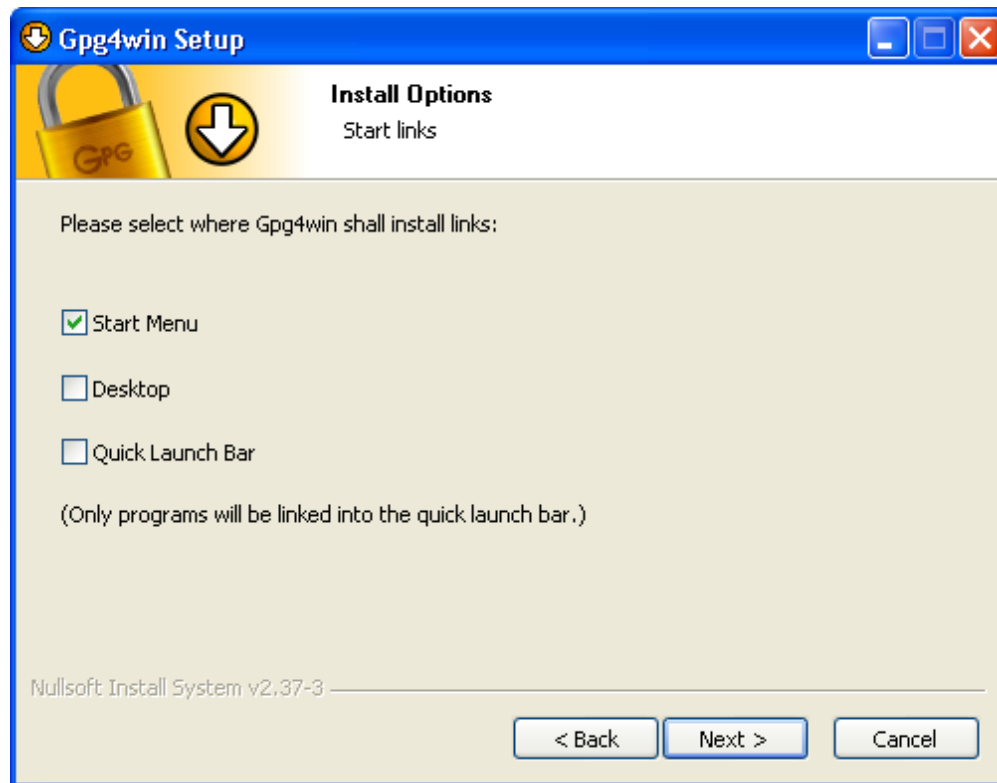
Gpg4win Setup

GPG

Install Options
Start links

Please select where Gpg4win shall install links:

Start Menu

Desktop

Quick Launch Bar

(Only programs will be linked into the quick launch bar.)

Nullsoft Install System v2.37-3

< Back
Next >
Cancel